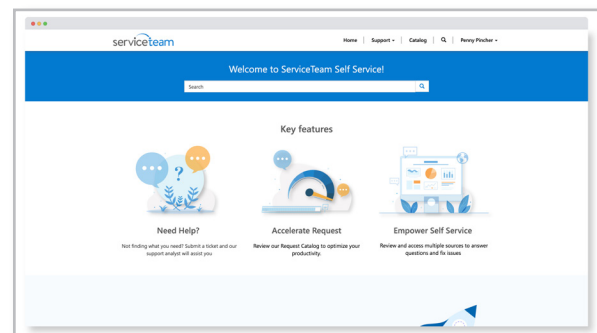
serviceteam

Home | Support | Catalog | Penny Pincher

Welcome to ServiceTeam Self Service!

Search

Key features

Need Help?

Not finding what you need? Submit a ticket and our support analyst will assist you

Accelerate Request

Review our Request Catalog to optimize your productivity.

Empower Self Service

Review and access multiple sources to answer questions and fix issues